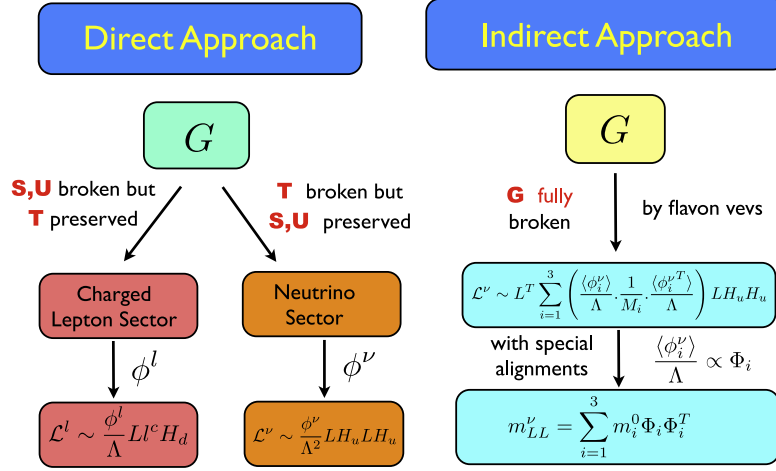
Direct Approach

$G$

S,U broken but T preserved

T broken but S,U preserved

Charged Lepton Sector

Neutrino Sector

$\phi^l$

$\phi^\nu$

$\mathcal{L}^l \sim \frac{\phi^l}{\Lambda} L l^c H_d$

$\mathcal{L}^\nu \sim \frac{\phi^\nu}{\Lambda^2} L H_u L H_u$

Indirect Approach

$G$

G fully broken

by flavon vevs

$\mathcal{L}^\nu \sim L^T \sum_{i=1}^{3} \left( \frac{\langle \phi_i^\nu \rangle}{\Lambda} . \frac{1}{M_i} . \frac{\langle \phi_i^{\nu T} \rangle}{\Lambda} \right) L H_u H_u$

with special alignments

$\frac{\langle \phi_i^\nu \rangle}{\Lambda} \propto \Phi_i$

$m_{LL}^\nu = \sum_{i=1}^{3} m_i^0 \Phi_i \Phi_i^T$